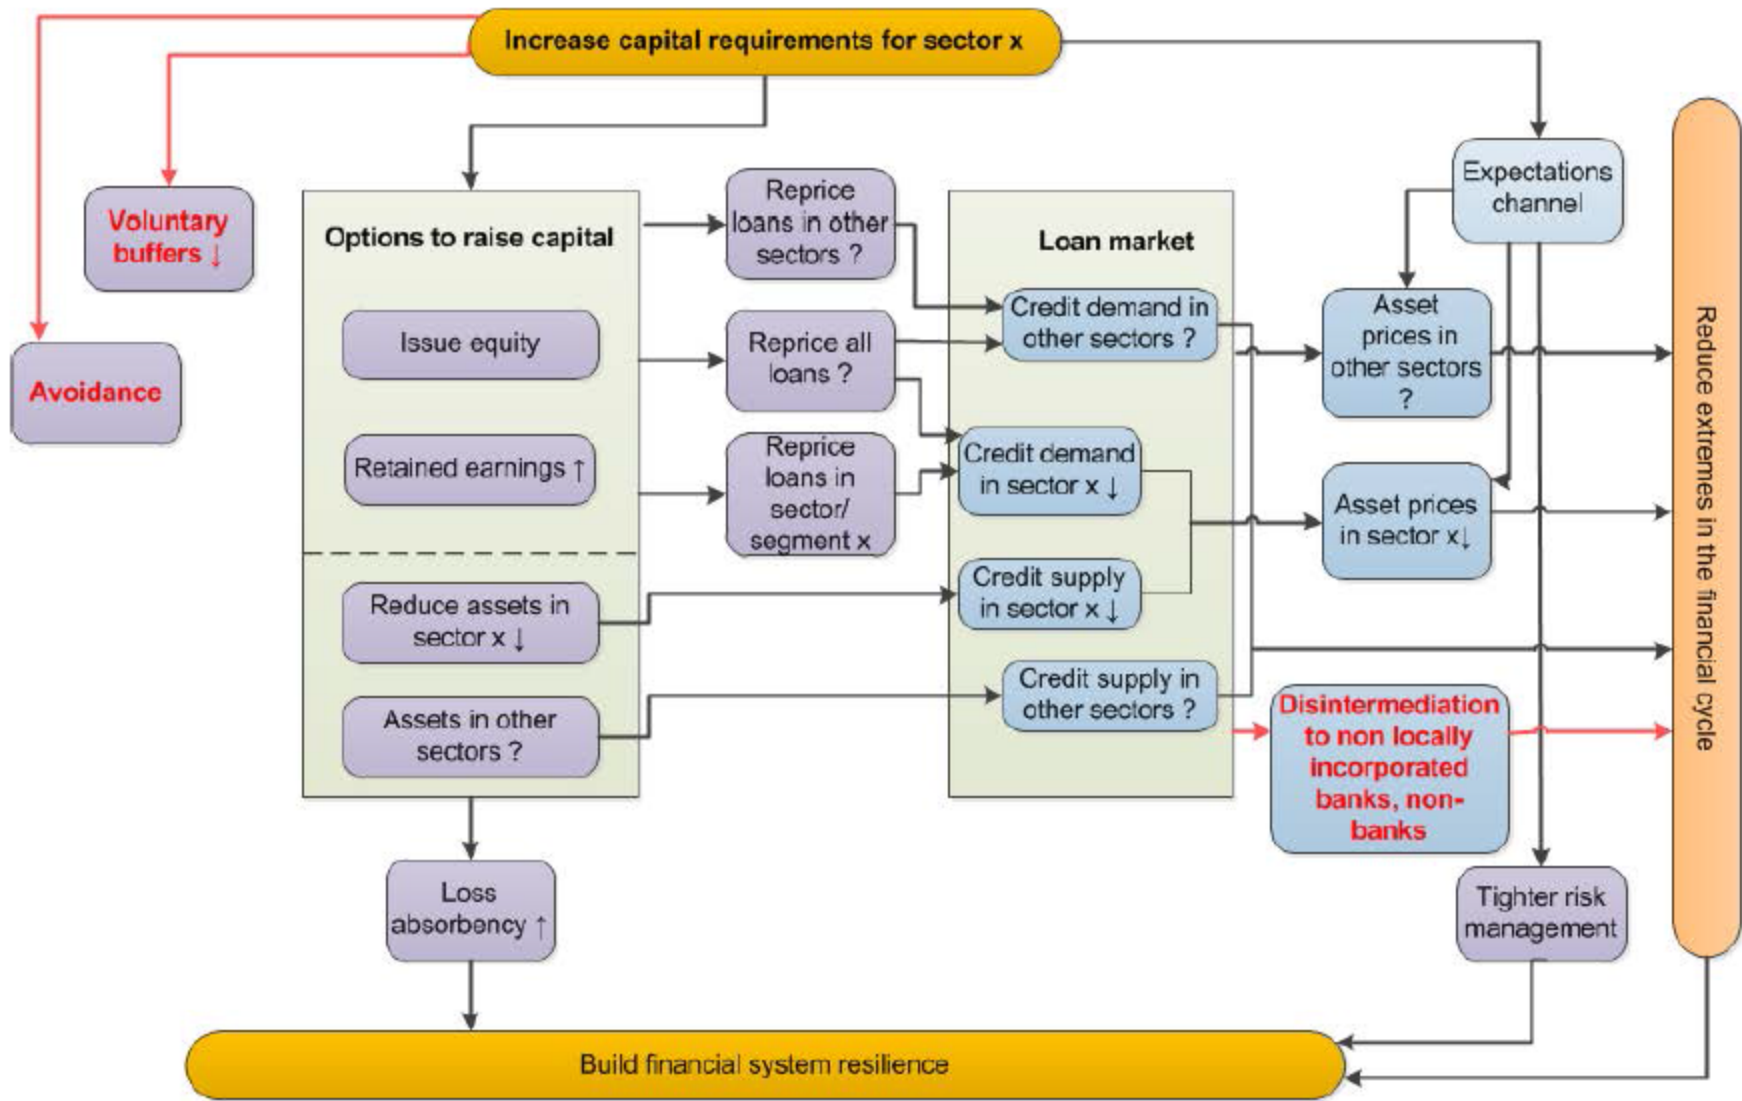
Increase capital requirements for sector x

Voluntary buffers ↓

Avoidance

Options to raise capital

Issue equity

Retained earnings ↑

Reduce assets in sector x ↓

Assets in other sectors ?

Reprice loans in other sectors ?

Reprice all loans ?

Reprice loans in sector/ segment x

Loan market

Credit demand in other sectors ?

Credit demand in sector x ↓

Credit supply in sector x ↓

Credit supply in other sectors ?

Expectations channel

Asset prices in other sectors ?

Asset prices in sector x↓

Disintermediation to non locally incorporated banks, non-banks

Reduce extremes in the financial cycle

Loss absorbency ↑

Tighter risk management

Build financial system resilience